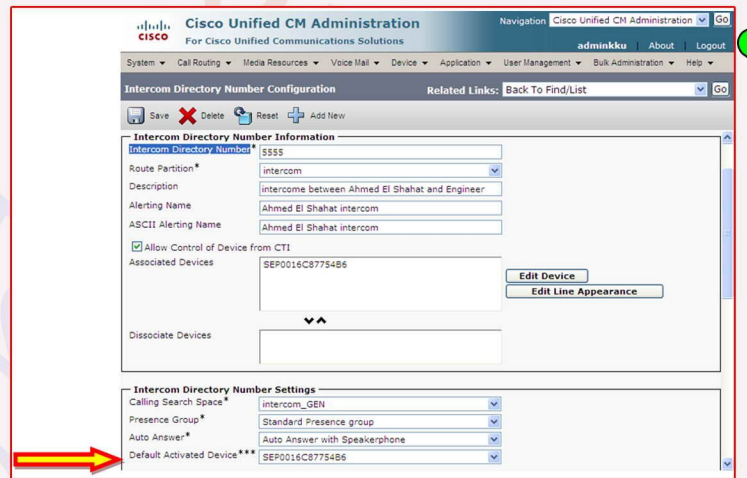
cisco Cisco Unified CM Administration
For Cisco Unified Communications Solutions

Navigation Cisco Unified CM Administration Go
adminkku | About | Logout

System ▾ Call Routing ▾ Media Resources ▾ Voice Mail ▾ Device ▾ Application ▾ User Management ▾ Bulk Administration ▾ Help ▾

Intercom Directory Number Configuration
Related Links: Back To Find/List Go

Save Delete Reset Add New

Intercom Directory Number Information

Intercom Directory Number* 5555
Route Partition* intercom
Description intercome between Ahmed El Shahat and Engineer
Alerting Name Ahmed El Shahat intercom
ASCII Alerting Name Ahmed El Shahat intercom
Allow Control of Device from CTI
Associated Devices SEP0016C87754B6
Edit Device
Edit Line Appearance
Dissociate Devices

Intercom Directory Number Settings

Calling Search Space* intercom_GEN
Presence Group* Standard Presence group
Auto Answer* Auto Answer with Speakerphone
Default Activated Device*** SEP0016C87754B6